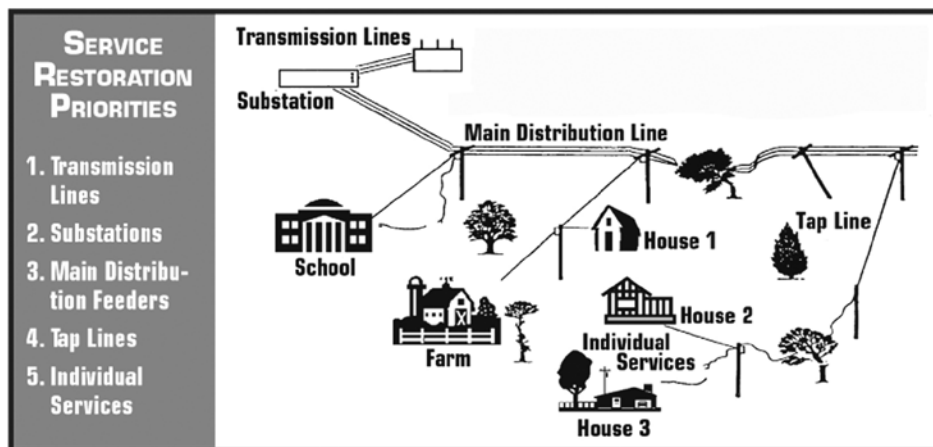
SERVICE RESTORATION PRIORITIES

1. Transmission Lines
2. Substations
3. Main Distribution Feeders
4. Tap Lines
5. Individual Services

Transmission Lines
Substation
Main Distribution Line
School
House 1
Tap Line
Farm
House 2
Individual Services
House 3